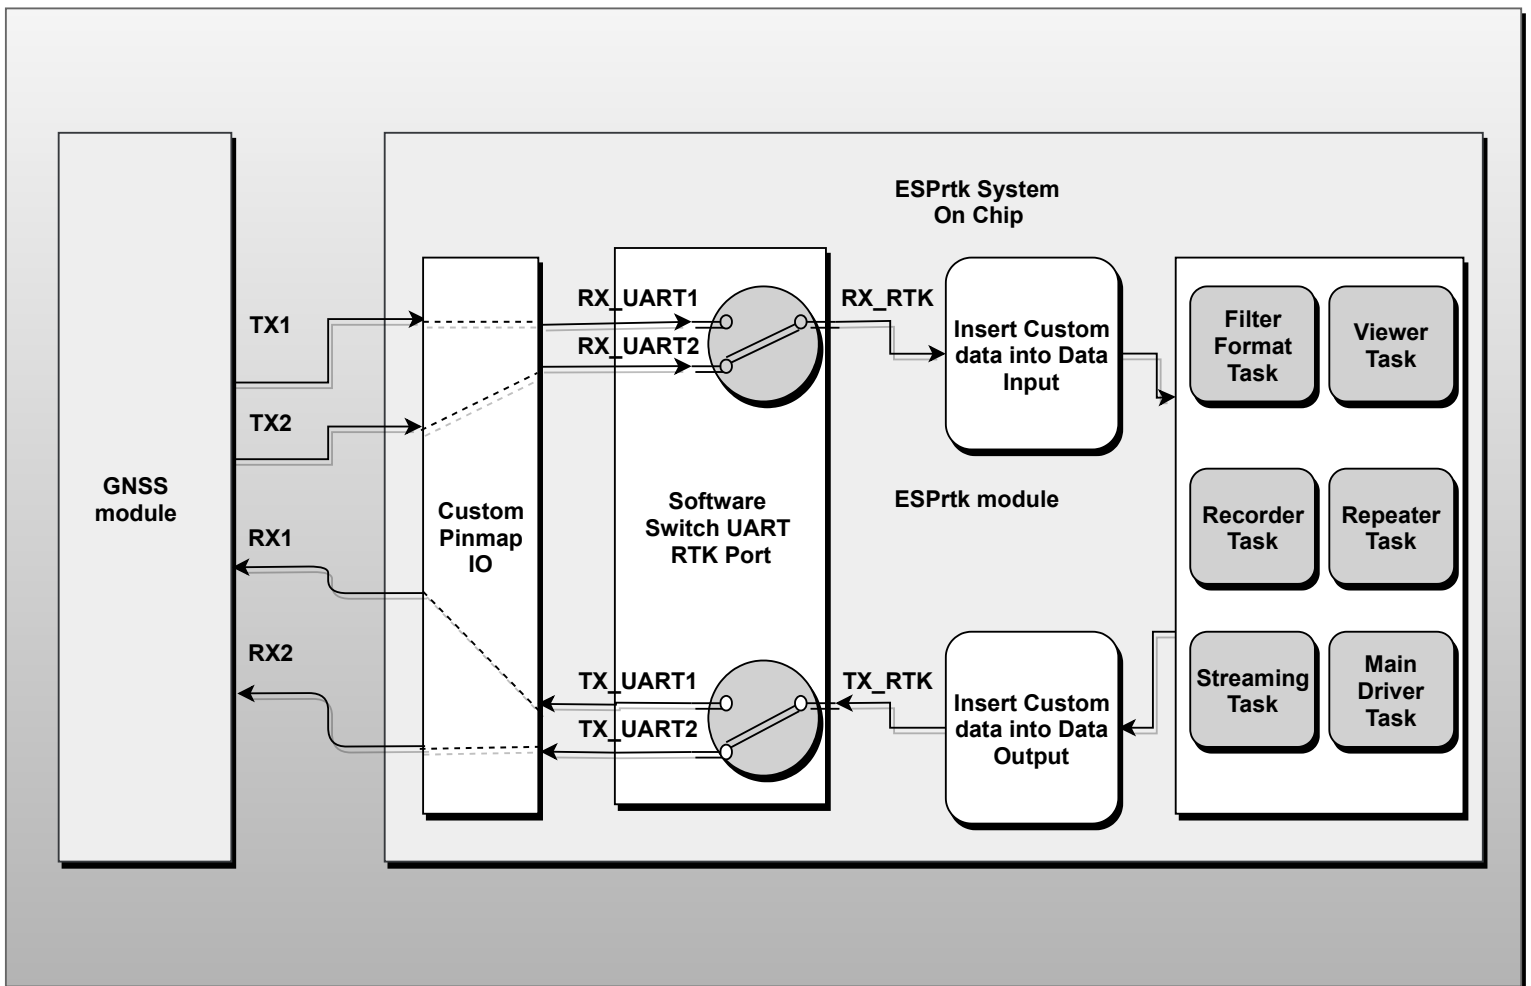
ESPrtk System On Chip

GNSS module

TX1

TX2

RX1

RX2

Custom Pinmap IO

RX_UART1

RX_UART2

Software Switch UART RTK Port

TX_UART1

TX_UART2

RX_RTK

TX_RTK

Insert Custom data into Data Input

Insert Custom data into Data Output

ESPrtk module

Filter Format Task

Viewer Task

Recorder Task

Repeater Task

Streaming Task

Main Driver Task